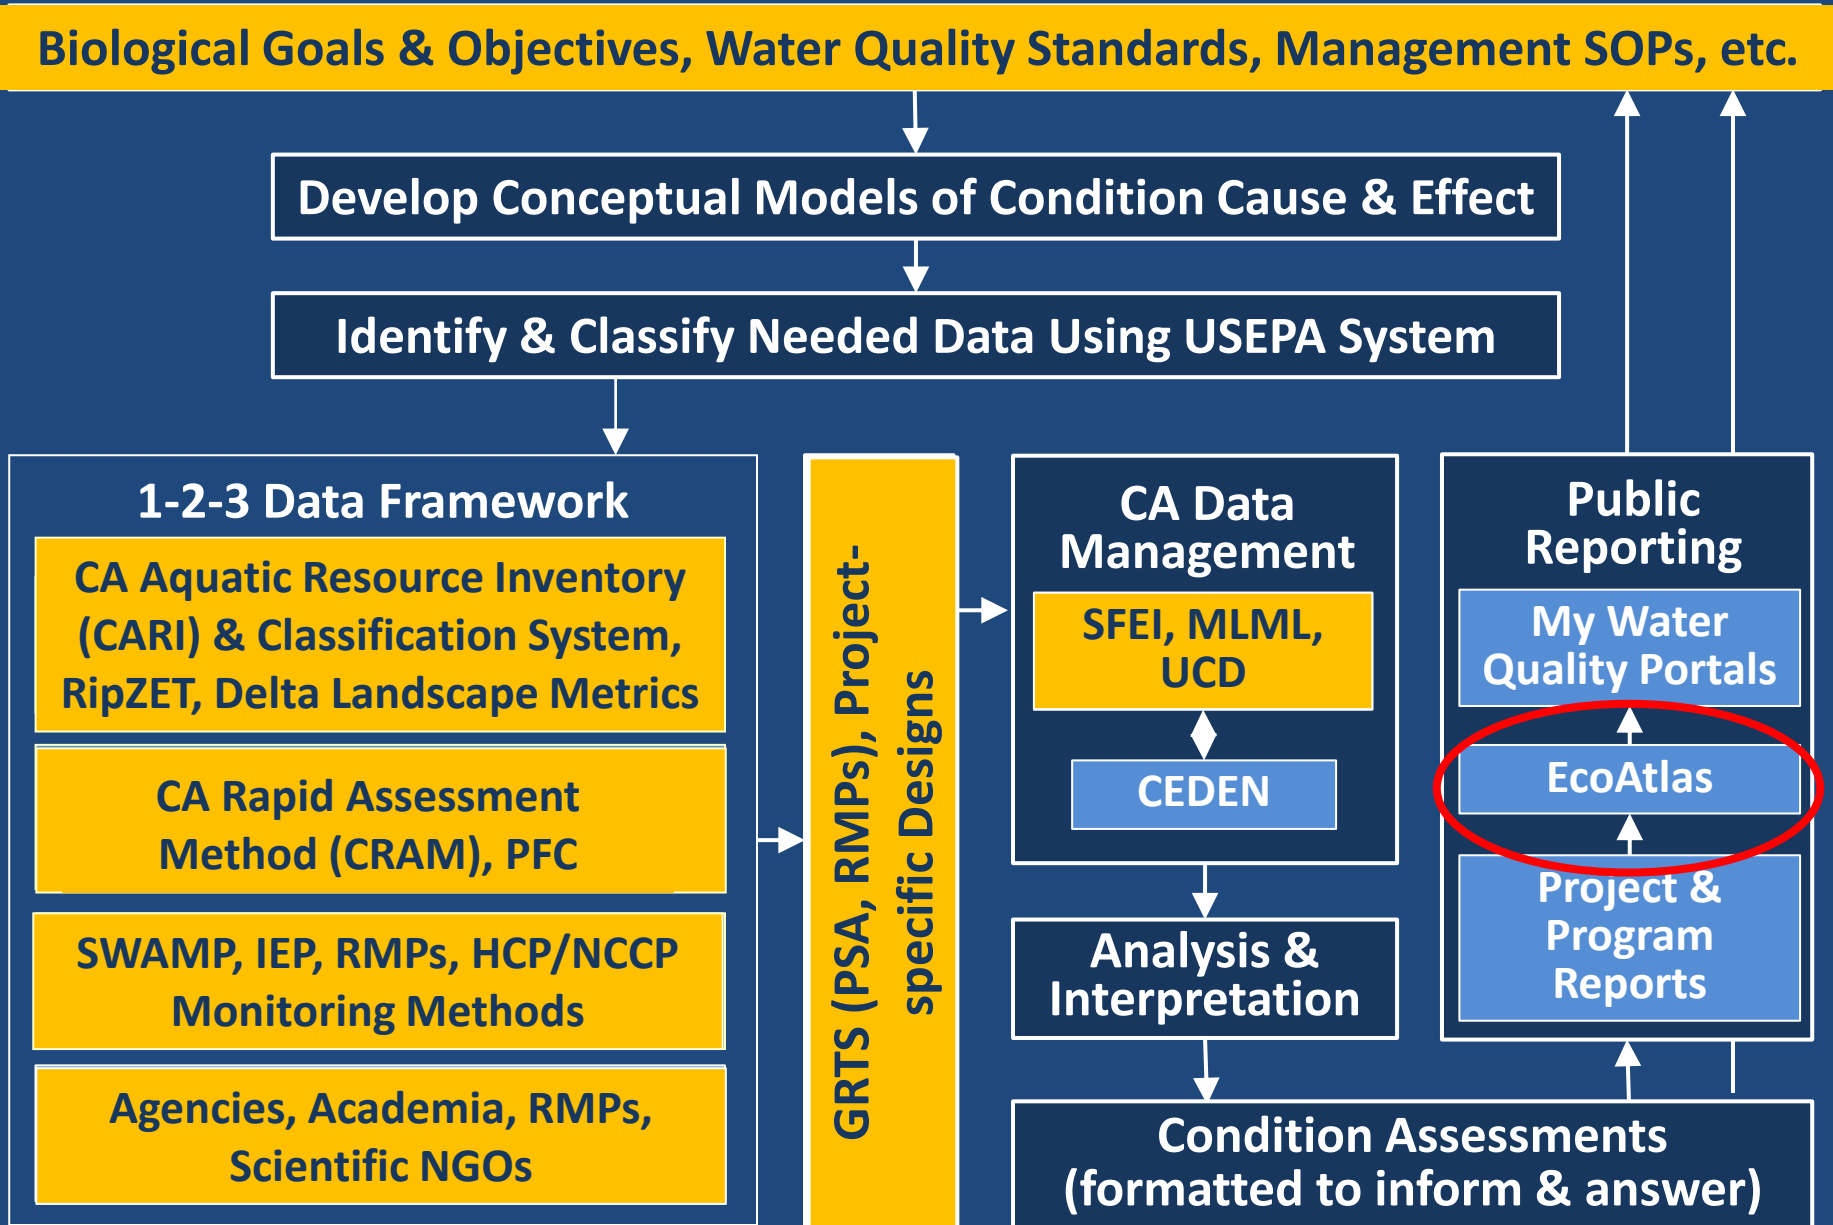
Biological Goals & Objectives, Water Quality Standards, Management SOPs, etc.

Develop Conceptual Models of Condition Cause & Effect

Identify & Classify Needed Data Using USEPA System

1-2-3 Data Framework

CA Aquatic Resource Inventory (CARI) & Classification System, RipZET, Delta Landscape Metrics

CA Rapid Assessment Method (CRAM), PFC

SWAMP, IEP, RMPs, HCP/NCCP Monitoring Methods

Agencies, Academia, RMPs, Scientific NGOs

GRTS (PSA, RMPs), Project-specific Designs

CA Data Management

SFEI, MLML, UCD

CEDEN

Analysis & Interpretation

Public Reporting

My Water Quality Portals

EcoAtlas

Project & Program Reports

Condition Assessments (formatted to inform & answer)